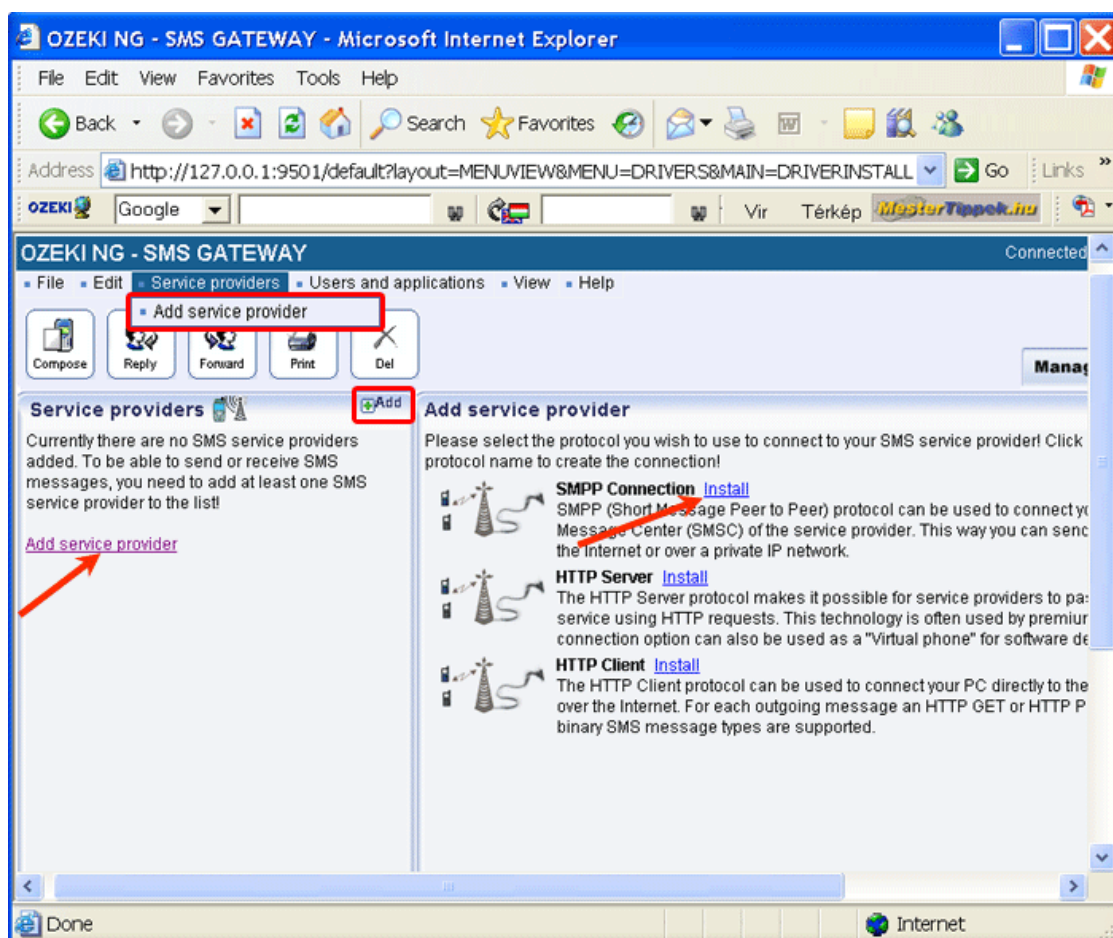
OZEKI NG - SMS GATEWAY - Microsoft Internet Explorer

File Edit View Favorites Tools Help

Back Search Favorites

Address http://127.0.0.1:9501/default?layout=MENUVIEW&MENU=DRIVERS&MAIN=DRIVERINSTALL Go Links

OZEKI Google Vir Térkép MesterTippek.hu

OZEKI NG - SMS GATEWAY Connected

File Edit Service providers Users and applications View Help

Add service provider

Compose Reply Forward Print Del

Manag

Service providers Add

Currently there are no SMS service providers added. To be able to send or receive SMS messages, you need to add at least one SMS service provider to the list!

Add service provider

Add service provider

Please select the protocol you wish to use to connect to your SMS service provider! Click protocol name to create the connection!

SMPP Connection Install
SMPP (Short Message Peer to Peer) protocol can be used to connect yo Message Center (SMSC) of the service provider. This way you can senc the Internet or over a private IP network.

HTTP Server Install
The HTTP Server protocol makes it possible for service providers to pa service using HTTP requests. This technology is often used by premiur connection option can also be used as a "Virtual phone" for software de

HTTP Client Install
The HTTP Client protocol can be used to connect your PC directly to the over the Internet. For each outgoing message an HTTP GET or HTTP P binary SMS message types are supported.

Done Internet